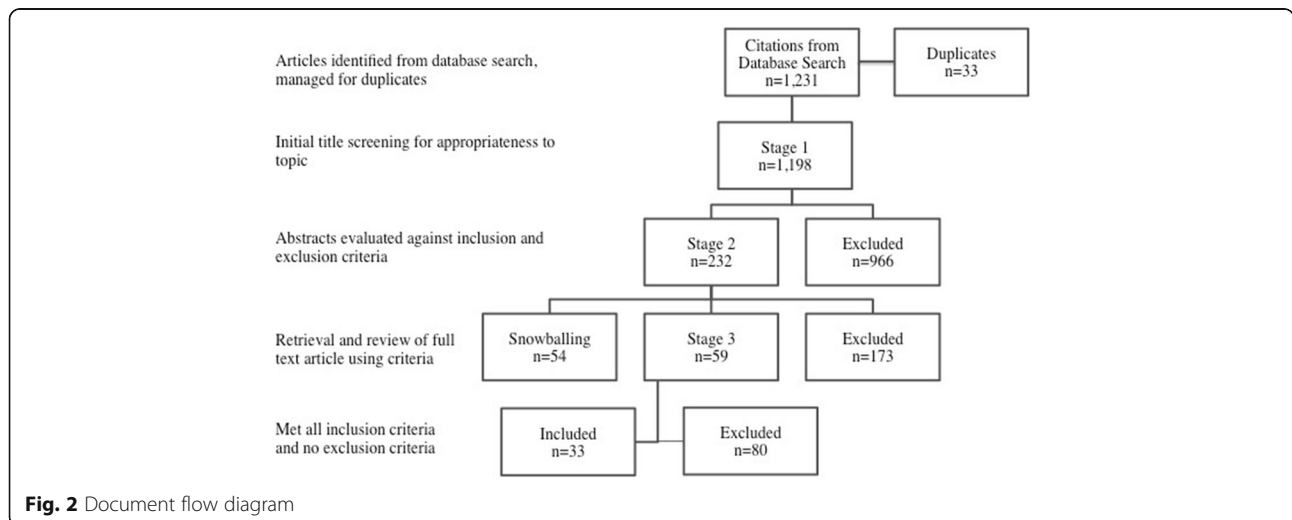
Articles identified from database search, managed for duplicates

Citations from Database Search n=1,231

Duplicates n=33

Initial title screening for appropriateness to topic

Stage 1 n=1,198

Abstracts evaluated against inclusion and exclusion criteria

Stage 2 n=232

Excluded n=966

Retrieval and review of full text article using criteria

Snowballing n=54

Stage 3 n=59

Excluded n=173

Met all inclusion criteria and no exclusion criteria

Included n=33

Excluded n=80

**Fig. 2** Document flow diagram